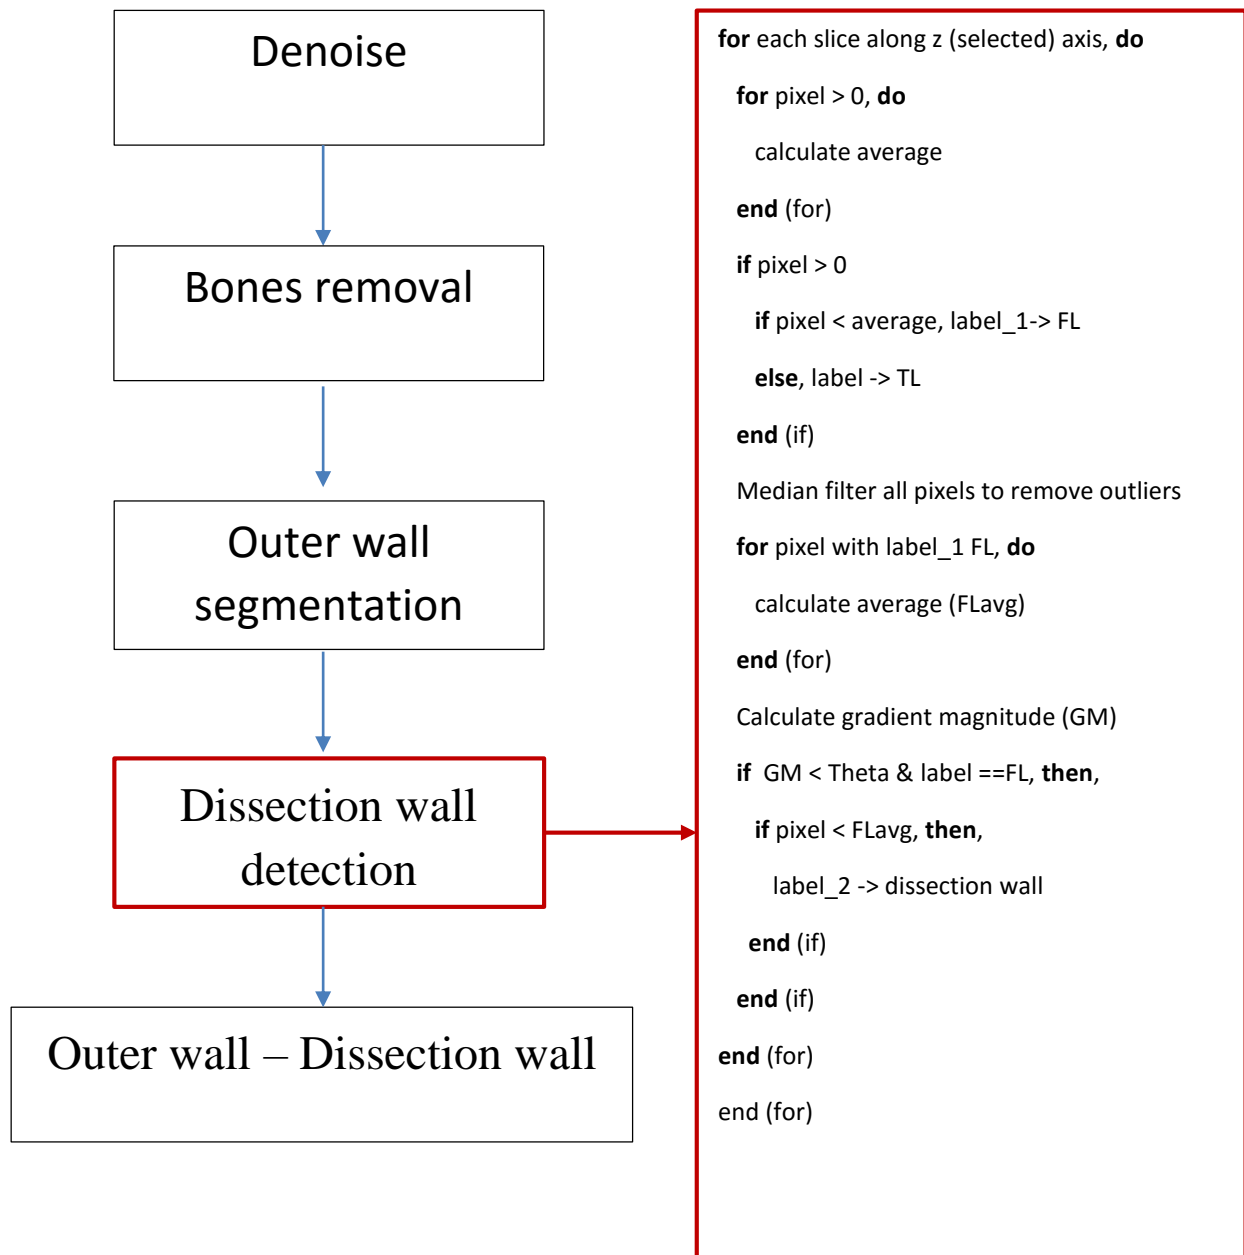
Denoise

Bones removal

Outer wall segmentation

Dissection wall detection

Outer wall – Dissection wall

for each slice along z (selected) axis, do

for pixel > 0, do

calculate average

end (for)

if pixel > 0

if pixel < average, label_1-> FL

else, label -> TL

end (if)

Median filter all pixels to remove outliers

for pixel with label_1 FL, do

calculate average (FLavg)

end (for)

Calculate gradient magnitude (GM)

if GM < Theta & label ==FL, then,

if pixel < FLavg, then,

label_2 -> dissection wall

end (if)

end (if)

end (for)

end (for)